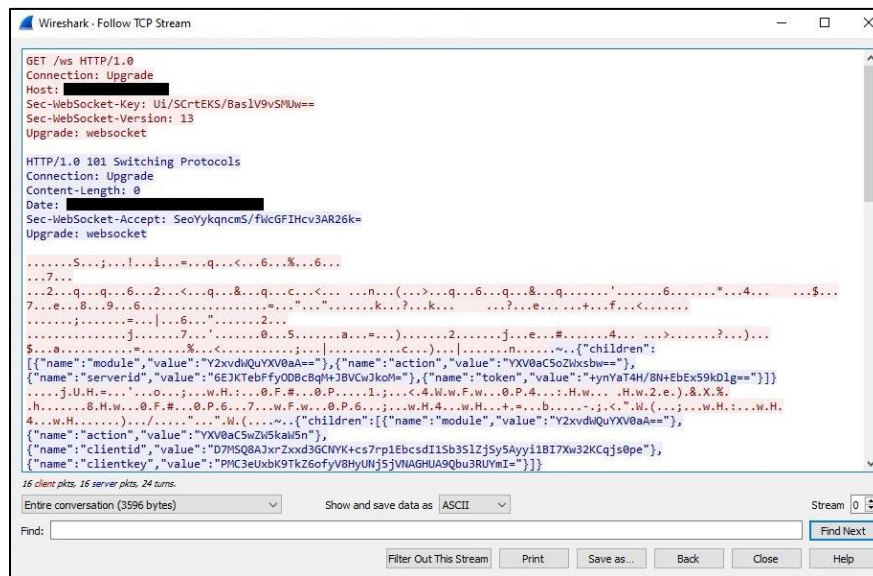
Wireshark · Follow TCP Stream

GET /ws HTTP/1.0
Connection: Upgrade
Host:
Sec-WebSocket-Key: Ui/SCrtEKS/BaslV9vSMUw==
Sec-WebSocket-Version: 13
Upgrade: websocket

HTTP/1.0 101 Switching Protocols
Connection: Upgrade
Content-Length: 0
Date:
Sec-WebSocket-Accept: SeoYykqncmS/fWcGFIHcv3AR26k=
Upgrade: websocket

.......S...;..!...i...=...q...<...6...%...6...
...7...
...2...q...6...2...<...q...&...q...c...<... ...n...(...>...q...6...q...&...q.......'.......6.......*....4...    ...$...
7...e...8...9...6.................="..."........k...?...k...      ...?...e.......+...f...<.......
.......;.......=...|...6..."......2...
..................j.......7..'.......0...5.......a...=...).......2.......j...e...#.......4.... ...>.......?...)...
$...8..........=.......%...<...........;...|............c...)...|.......n.......~..{"children":
[{"name":"module","value":"Y2xvdWQuYXV0aA=="},{"name":"action","value":"YXV0aC5oZWxsbw=="},
{"name":"serverid","value":"6EJKTebFfyODBcBqM+JBVCwJkoM="},{"name":"token","value":"+ynYaT4H/8N+EbEx59kDlg=="}]}
.....j.U.H.=...'...o...;...w.H.:...0.F.#...0.P.....1.;...<.4.W.w.F.w...0.P.4...:.H.w... .H.w.2.e.).&.X.%.
.h.......8.H.w...0.F.#...0.P.6...7...w.F.w...0.P.6...;...w.H.4...w.H...+.=...b.....-.;.<.".W.(...;...w.H.:...w.H.
4...w.H.........)..../....."..."..W.(....~..{"children":[{"name":"module","value":"Y2xvdWQuYXV0aA=="},
{"name":"action","value":"YXV0aC5wZW5kaW5n"},
{"name":"clientid","value":"D7MSQ8AJxrZxxd3GCNYK+cs7rp1EbcsdI1Sb3SlZjSy5Ayyi1BI7Xw32KCqjs0pe"},
{"name":"clientkey","value":"PMC3eUxbK9TkZ6ofyV8HyUNj5jVNAGHUA9Qbu3RUYmI="}]}

16 client pkts, 16 server pkts, 24 turns.

Entire conversation (3596 bytes)
Show and save data as ASCII
Stream 0
Find:
Find Next
Filter Out This Stream
Print
Save as...
Back
Close
Help